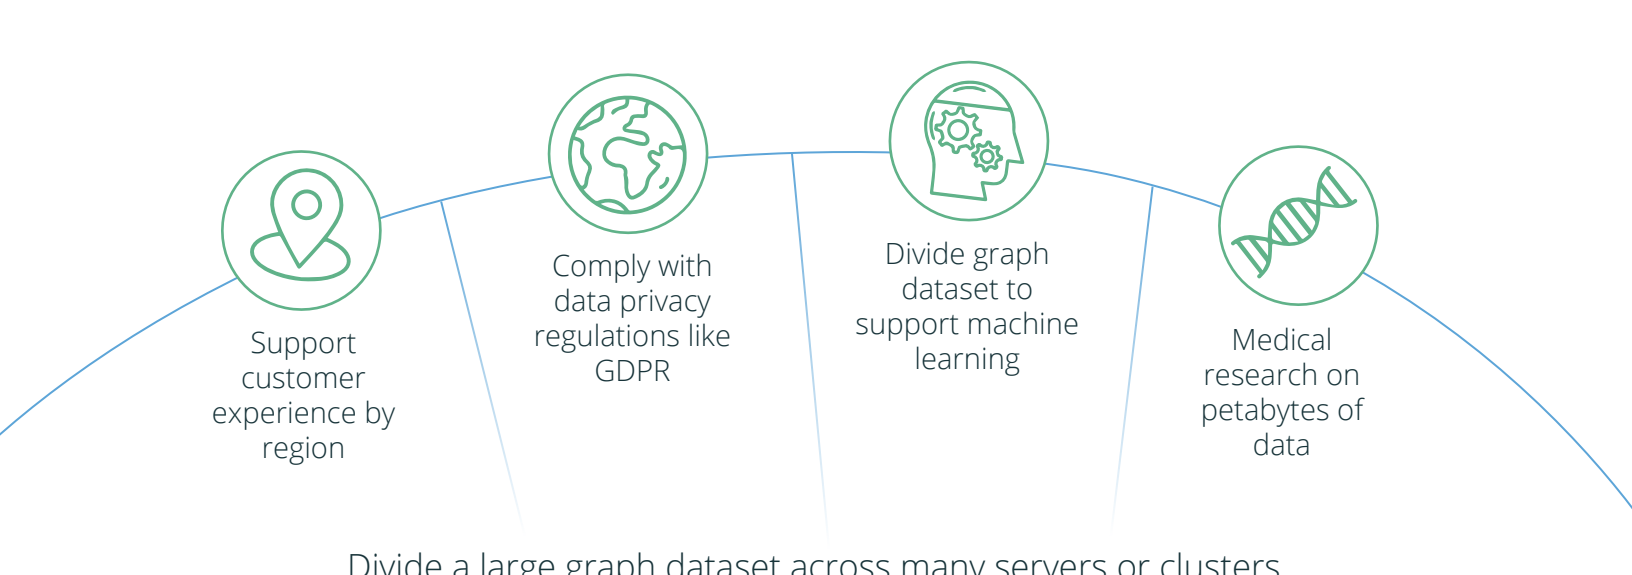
Support customer experience by region

Comply with data privacy regulations like GDPR

Divide graph dataset to support machine learning

Medical research on petabytes of data

Divide a large graph dataset across many servers or clusters